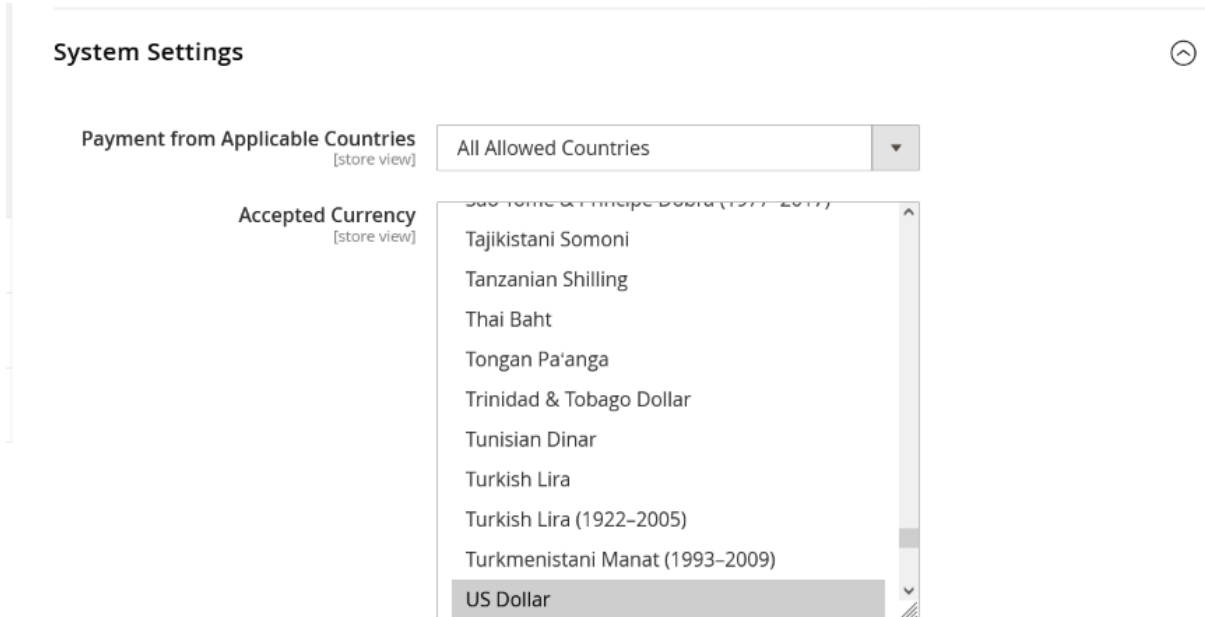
System Settings

Payment from Applicable Countries
[store view]

All Allowed Countries

Accepted Currency
[store view]

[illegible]
Tajikistani Somoni
Tanzanian Shilling
Thai Baht
Tongan Pa'anga
Trinidad & Tobago Dollar
Tunisian Dinar
Turkish Lira
Turkish Lira (1922–2005)
Turkmenistani Manat (1993–2009)
US Dollar